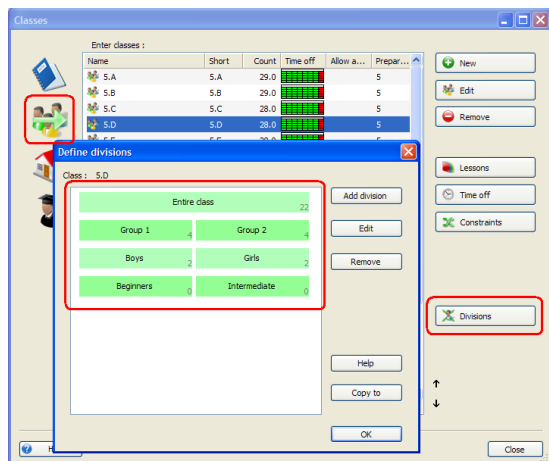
Classes

Enter classes :

| Name | Short | Count | Time off | Allow a... | Prepar... |
|---|---|---|---|---|---|
| 5.A | 5.A | 29.0 | | | 5 |
| 5.B | 5.B | 29.0 | | | 5 |
| 5.C | 5.C | 28.0 | | | 5 |
| 5.D | 5.D | 28.0 | | | 5 |

New
Edit
Remove
Lessons
Time off
Constraints
Divisions

Define divisions

Class : 5.D

Entire class 22
Group 1 4
Group 2 4
Boys 2
Girls 2
Beginners 0
Intermediate 0

Add division
Edit
Remove
Help
Copy to
OK

H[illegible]
Close